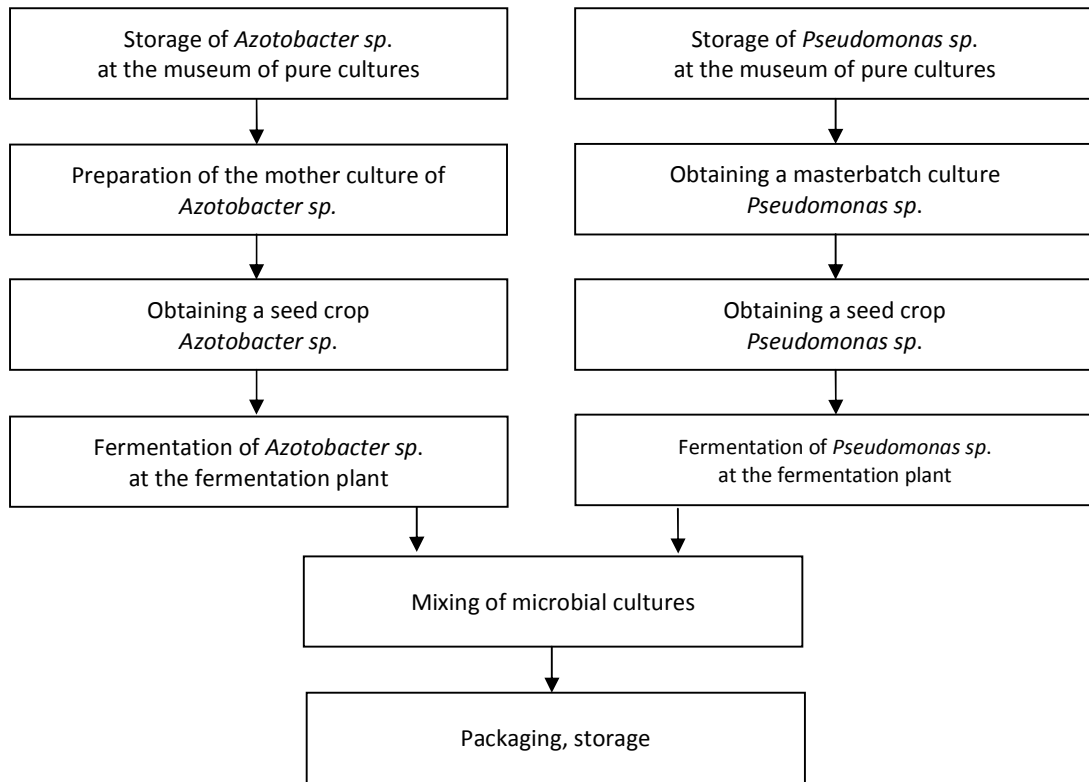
Storage of *Azotobacter sp*. at the museum of pure cultures

Preparation of the mother culture of *Azotobacter sp.*

Obtaining a seed crop *Azotobacter sp*.

Fermentation of *Azotobacter sp*. at the fermentation plant

Storage of *Pseudomonas sp*. at the museum of pure cultures

Obtaining a masterbatch culture *Pseudomonas sp*.

Obtaining a seed crop *Pseudomonas sp*.

Fermentation of *Pseudomonas sp*. at the fermentation plant

Mixing of microbial cultures

Packaging, storage